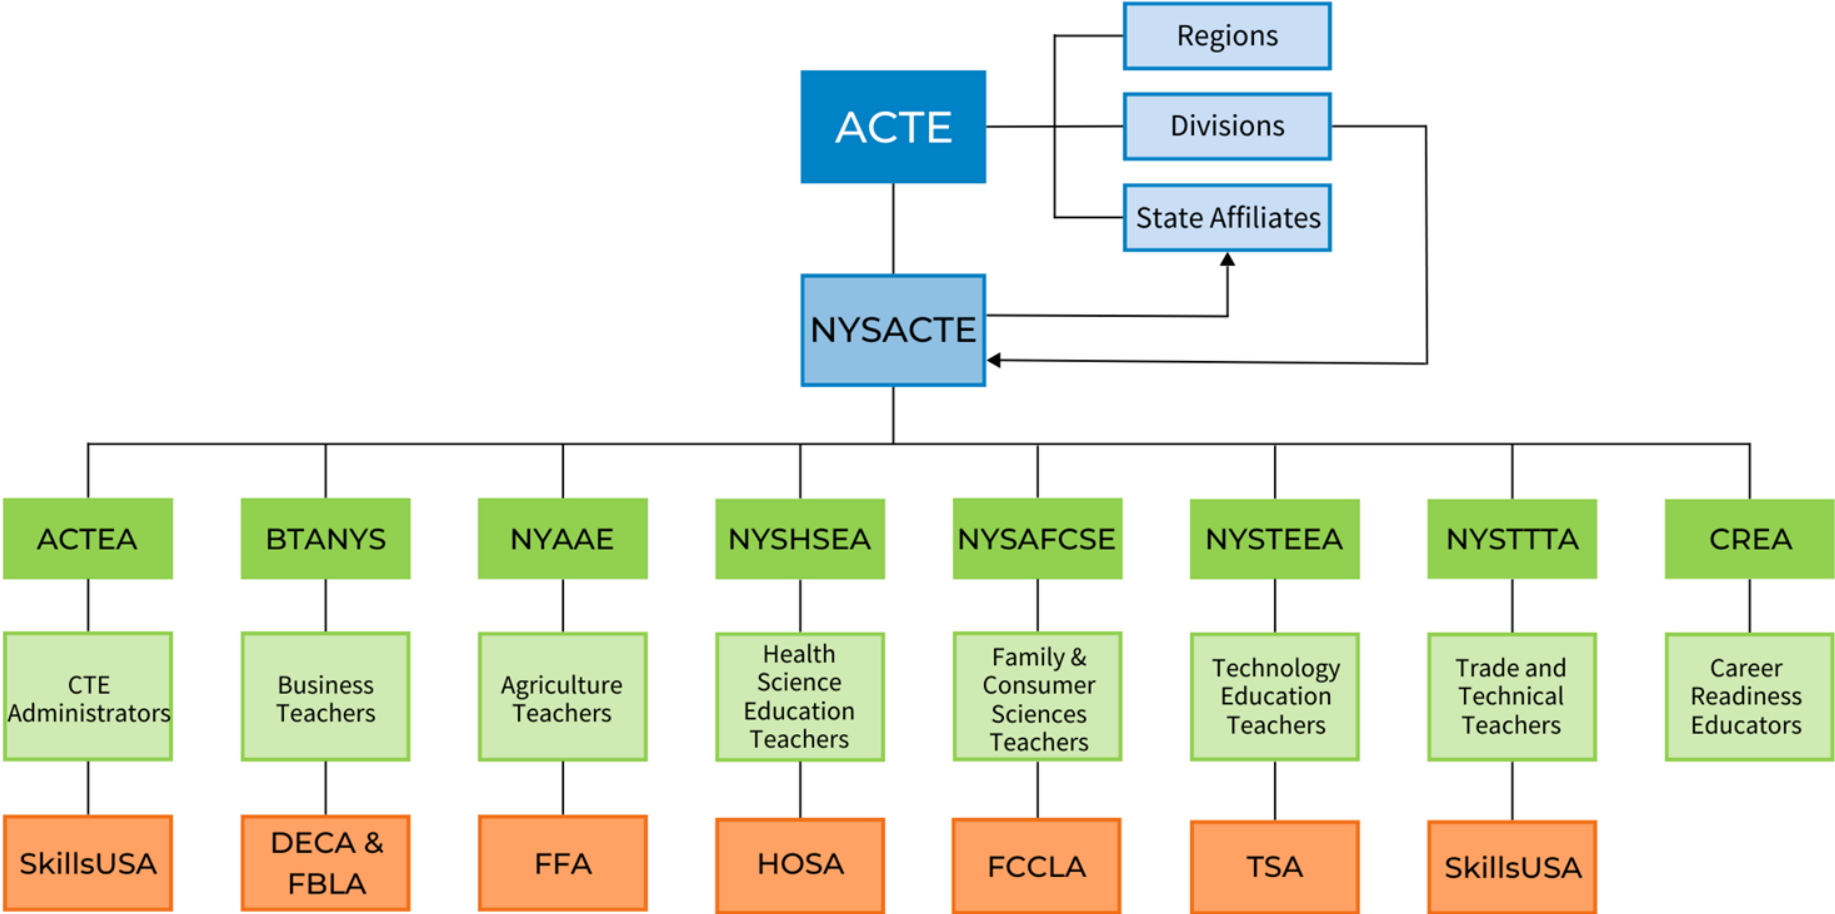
Regions

ACTE

Divisions

State Affiliates

NYSACTE

ACTEA

BTANYS

NYAAE

NYSHSEA

NYSAFCSE

NYSTEEA

NYSTTTA

CREA

CTE Administrators

Business Teachers

Agriculture Teachers

Health Science Education Teachers

Family & Consumer Sciences Teachers

Technology Education Teachers

Trade and Technical Teachers

Career Readiness Educators

SkillsUSA

DECA & FBLA

FFA

HOSA

FCCLA

TSA

SkillsUSA